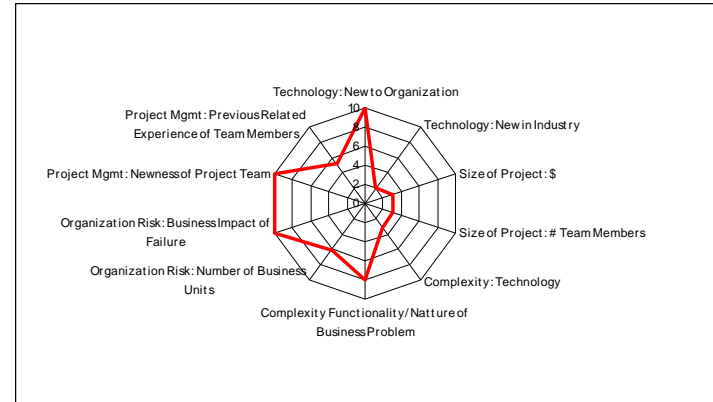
Technology: New to Organization
10
8
6
4
2
0
Technology: New in Industry
Size of Project: $
Size of Project: # Team Members
Complexity: Technology
Complexity Functionality/Natture of Business Problem
Organization Risk: Number of Business Units
Organization Risk: Business Impact of Failure
Project Mgmt: Newness of Project Team
Project Mgmt: Previous Related Experience of Team Members